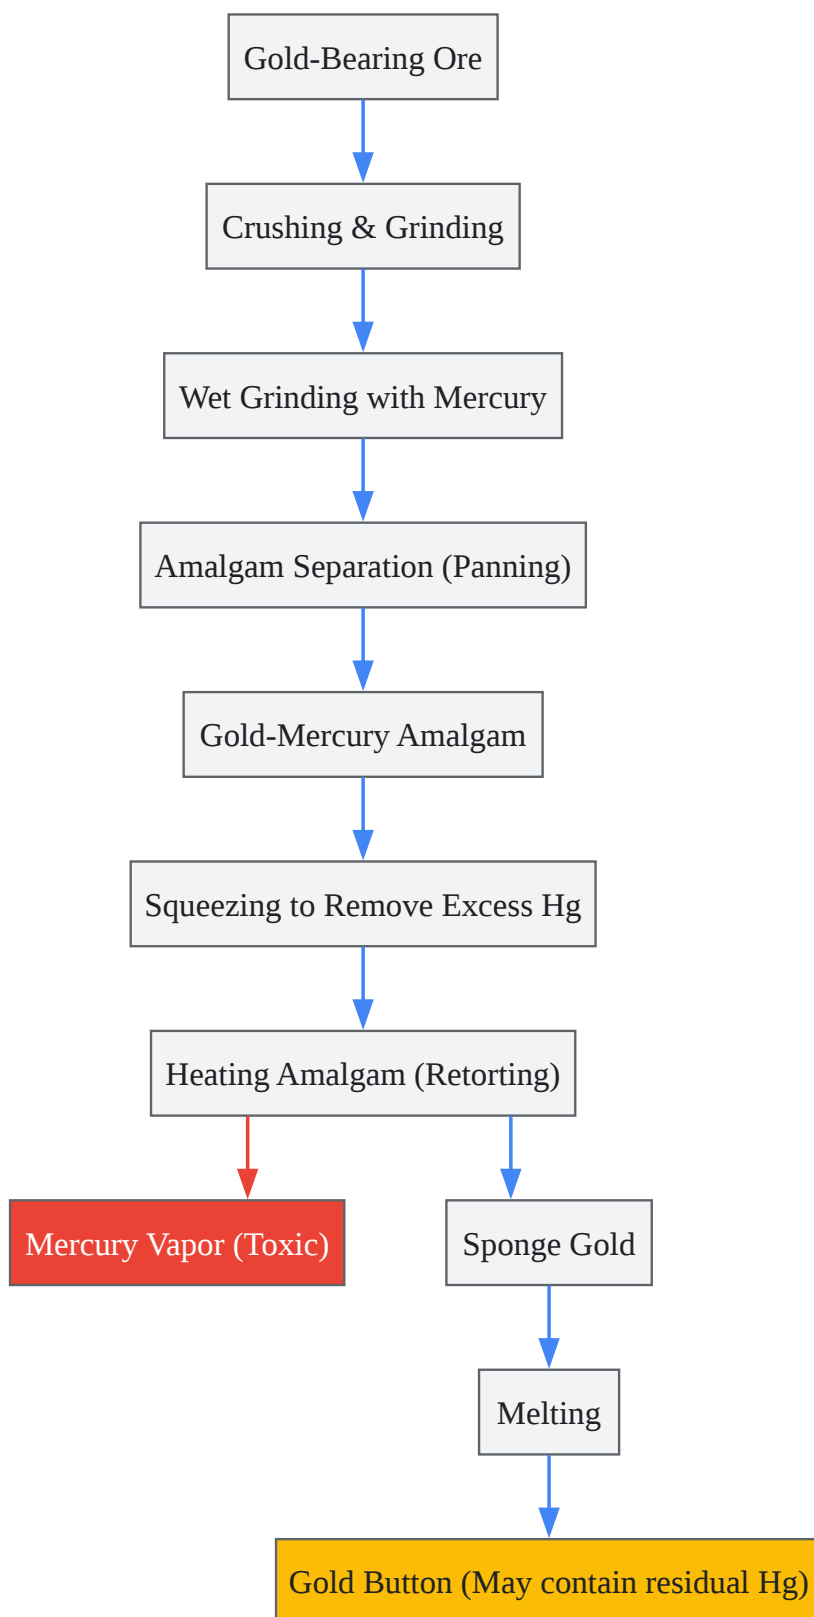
Gold-Bearing Ore

Crushing & Grinding

Wet Grinding with Mercury

Amalgam Separation (Panning)

Gold-Mercury Amalgam

Squeezing to Remove Excess Hg

Heating Amalgam (Retorting)

Mercury Vapor (Toxic)

Sponge Gold

Melting

Gold Button (May contain residual Hg)